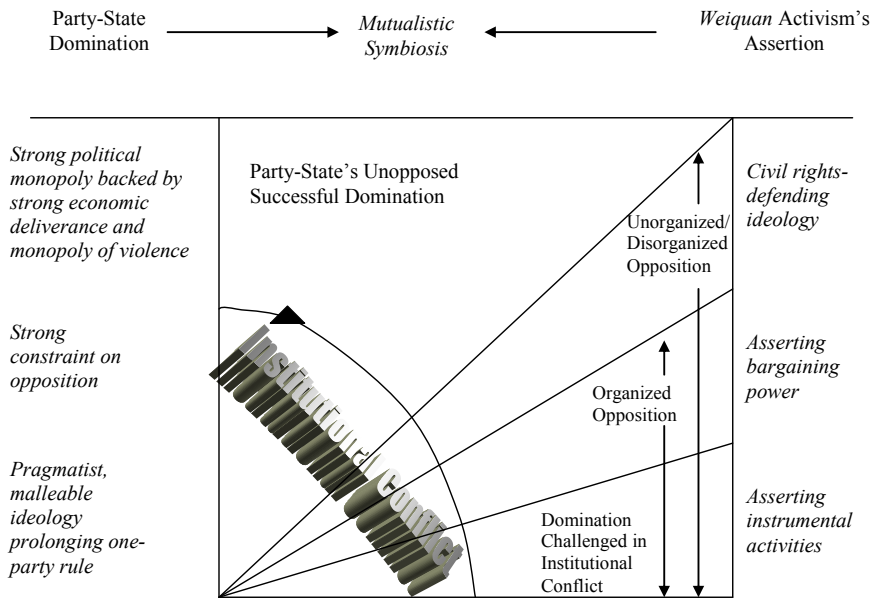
Party-State Domination

*Mutualistic Symbiosis*

*Weiquan* Activism's Assertion

*Strong political monopoly backed by strong economic deliverance and monopoly of violence*

*Strong constraint on opposition*

*Pragmatist, malleable ideology prolonging one-party rule*

Party-State's Unopposed Successful Domination

Institutional Conflict

Unorganized/ Disorganized Opposition

Organized Opposition

Domination Challenged in Institutional Conflict

*Civil rights-defending ideology*

*Asserting bargaining power*

*Asserting instrumental activities*